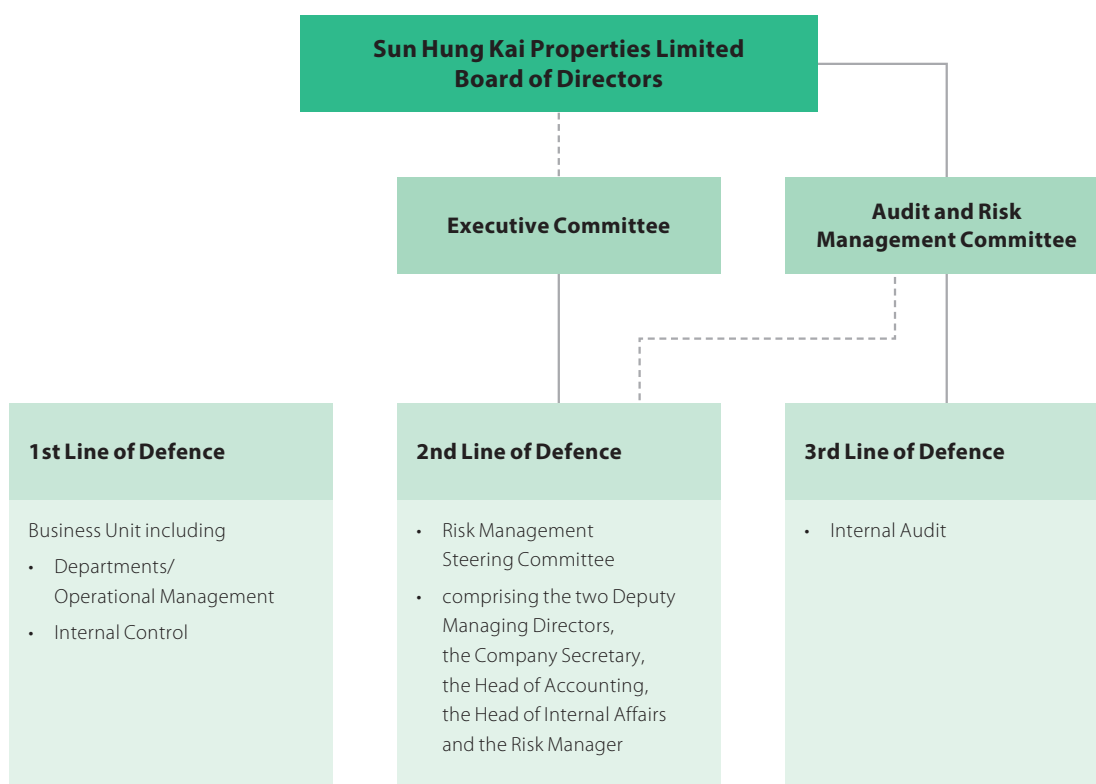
Sun Hung Kai Properties Limited
Board of Directors

Executive Committee

Audit and Risk Management Committee

1st Line of Defence

Business Unit including
• Departments/ Operational Management
• Internal Control

2nd Line of Defence

• Risk Management Steering Committee
• comprising the two Deputy Managing Directors, the Company Secretary, the Head of Accounting, the Head of Internal Affairs and the Risk Manager

3rd Line of Defence

• Internal Audit